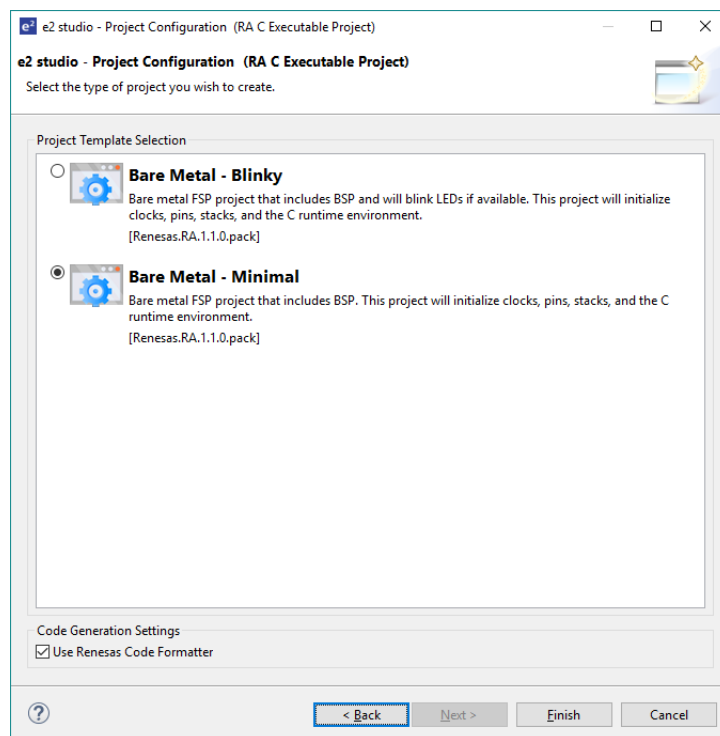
e2 studio - Project Configuration (RA C Executable Project)

e2 studio - Project Configuration (RA C Executable Project)
Select the type of project you wish to create.

Project Template Selection

Bare Metal - Blinky
Bare metal FSP project that includes BSP and will blink LEDs if available. This project will initialize clocks, pins, stacks, and the C runtime environment.
[Renesas.RA.1.1.0.pack]

Bare Metal - Minimal
Bare metal FSP project that includes BSP. This project will initialize clocks, pins, stacks, and the C runtime environment.
[Renesas.RA.1.1.0.pack]

Code Generation Settings
Use Renesas Code Formatter

< Back
Next >
Finish
Cancel